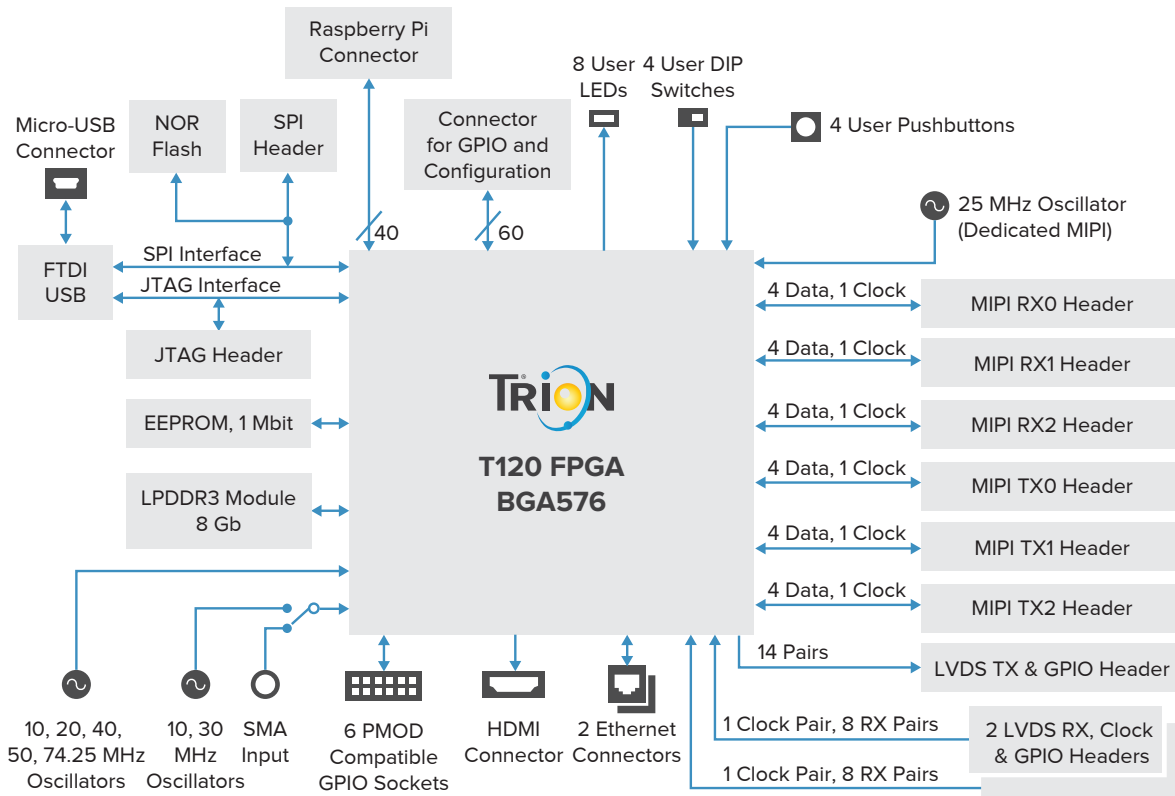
Raspberry Pi Connector

8 User LEDs

4 User DIP Switches

4 User Pushbuttons

Micro-USB Connector

NOR Flash

SPI Header

Connector for GPIO and Configuration

25 MHz Oscillator (Dedicated MIPI)

40

60

FTDI USB

SPI Interface

JTAG Interface

JTAG Header

EEPROM, 1 Mbit

LPDDR3 Module 8 Gb

TRION

T120 FPGA BGA576

4 Data, 1 Clock

MIPI RX0 Header

4 Data, 1 Clock

MIPI RX1 Header

4 Data, 1 Clock

MIPI RX2 Header

4 Data, 1 Clock

MIPI TX0 Header

4 Data, 1 Clock

MIPI TX1 Header

4 Data, 1 Clock

MIPI TX2 Header

14 Pairs

LVDS TX & GPIO Header

1 Clock Pair, 8 RX Pairs

2 LVDS RX, Clock & GPIO Headers

1 Clock Pair, 8 RX Pairs

10, 20, 40, 50, 74.25 MHz Oscillators

10, 30 MHz Oscillators

SMA Input

6 PMOD Compatible GPIO Sockets

HDMI Connector

2 Ethernet Connectors